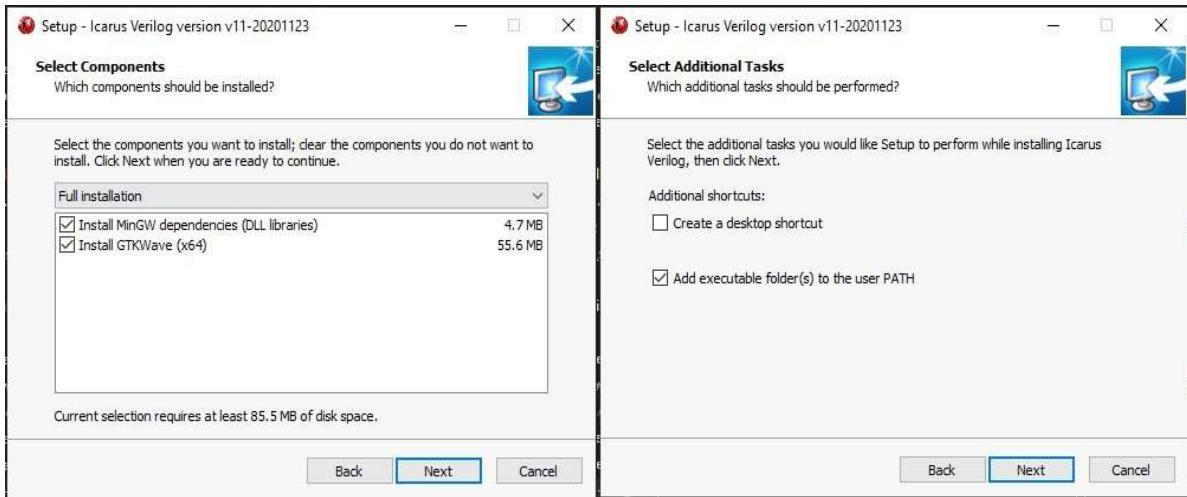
Setup - Icarus Verilog version v11-20201123

Select Components
Which components should be installed?

Select the components you want to install; clear the components you do not want to install. Click Next when you are ready to continue.

Full installation

Install MinGW dependencies (DLL libraries) 4.7 MB
Install GTKWave (x64) 55.6 MB

Current selection requires at least 85.5 MB of disk space.

Back Next Cancel

Setup - Icarus Verilog version v11-20201123

Select Additional Tasks
Which additional tasks should be performed?

Select the additional tasks you would like Setup to perform while installing Icarus Verilog, then click Next.

Additional shortcuts:

Create a desktop shortcut

Add executable folder(s) to the user PATH

Back Next Cancel